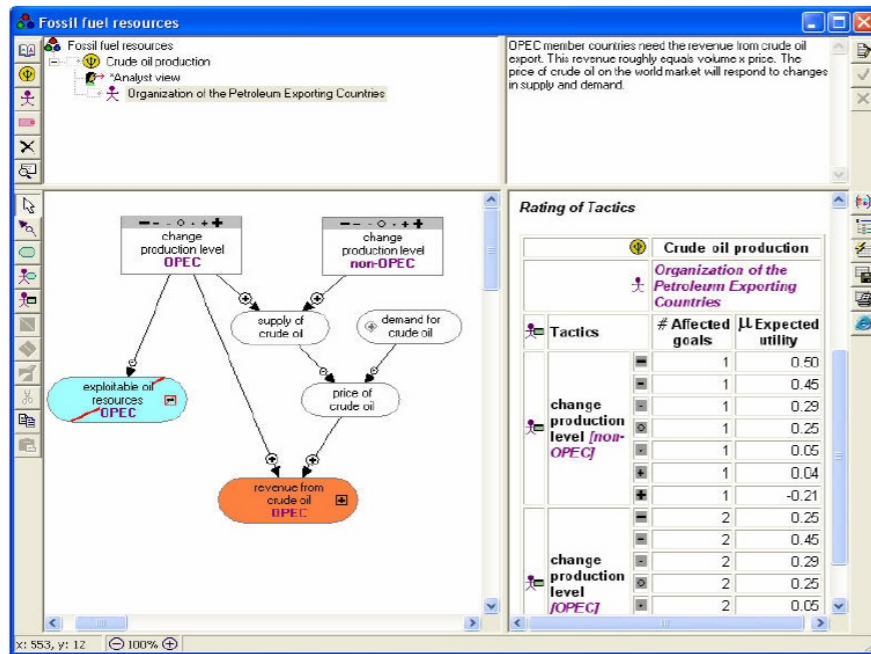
Fossil fuel resources

Fossil fuel resources
Crude oil production
*Analyst view
Organization of the Petroleum Exporting Countries

OPEC member countries need the revenue from crude oil export. This revenue roughly equals volume x price. The price of crude oil on the world market will respond to changes in supply and demand.

change production level OPEC

change production level non-OPEC

supply of crude oil

demand for crude oil

exploitable oil resources OPEC

price of crude oil

revenue from crude oil OPEC

Rating of Tactics

| | | Crude oil production | |
|---|---|---|---|
| | | Organization of the Petroleum Exporting Countries | |
| Tactics | | # Affected goals | Expected utility |
| change production level [non-OPEC] | | 1 | 0.50 |
| | | 1 | 0.45 |
| | | 1 | 0.29 |
| | | 1 | 0.25 |
| | | 1 | 0.05 |
| | | 1 | 0.04 |
| | | 1 | -0.21 |
| change production level [OPEC] | | 2 | 0.25 |
| | | 2 | 0.45 |
| | | 2 | 0.29 |
| | | 2 | 0.25 |
| | | 2 | 0.05 |

x: 553, y: 12 100%